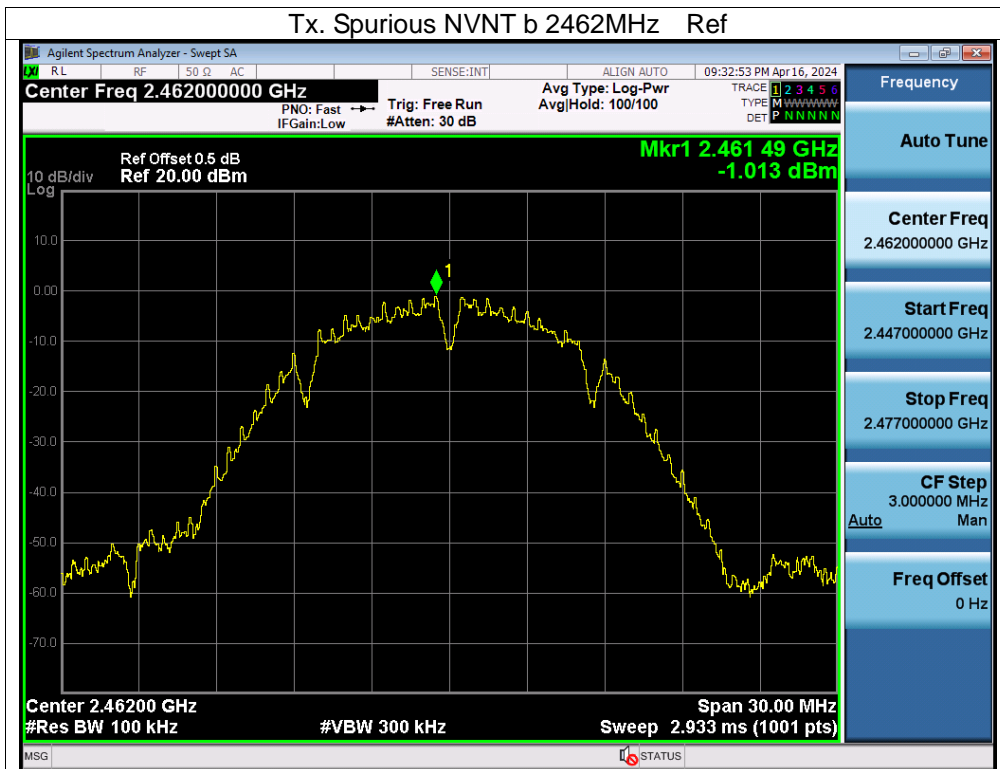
Tx. Spurious NVNT b 2462MHz Ref

Agilent Spectrum Analyzer - Swept SA

RL RF 50 Ω AC SENSE:INT ALIGN AUTO 09:32:53 PM Apr 16, 2024

Center Freq 2.462000000 GHz

PNO: Fast
IFGain:Low

Trig: Free Run
#Atten: 30 dB

Avg Type: Log-Pwr
Avg|Hold: 100/100

TRACE 1 2 3 4 5 6
TYPE M WWWWW
DET P N N N N N

Frequency

Ref Offset 0.5 dB
10 dB/div Ref 20.00 dBm
Log

Mkr1 2.461 49 GHz
-1.013 dBm

10.0
0.00
-10.0
-20.0
-30.0
-40.0
-50.0
-60.0
-70.0

1

Center 2.46200 GHz
#Res BW 100 kHz
#VBW 300 kHz
Span 30.00 MHz
Sweep 2.933 ms (1001 pts)

Auto Tune

Center Freq
2.462000000 GHz

Start Freq
2.447000000 GHz

Stop Freq
2.477000000 GHz

CF Step
3.000000 MHz
Auto Man

Freq Offset
0 Hz

MSG STATUS